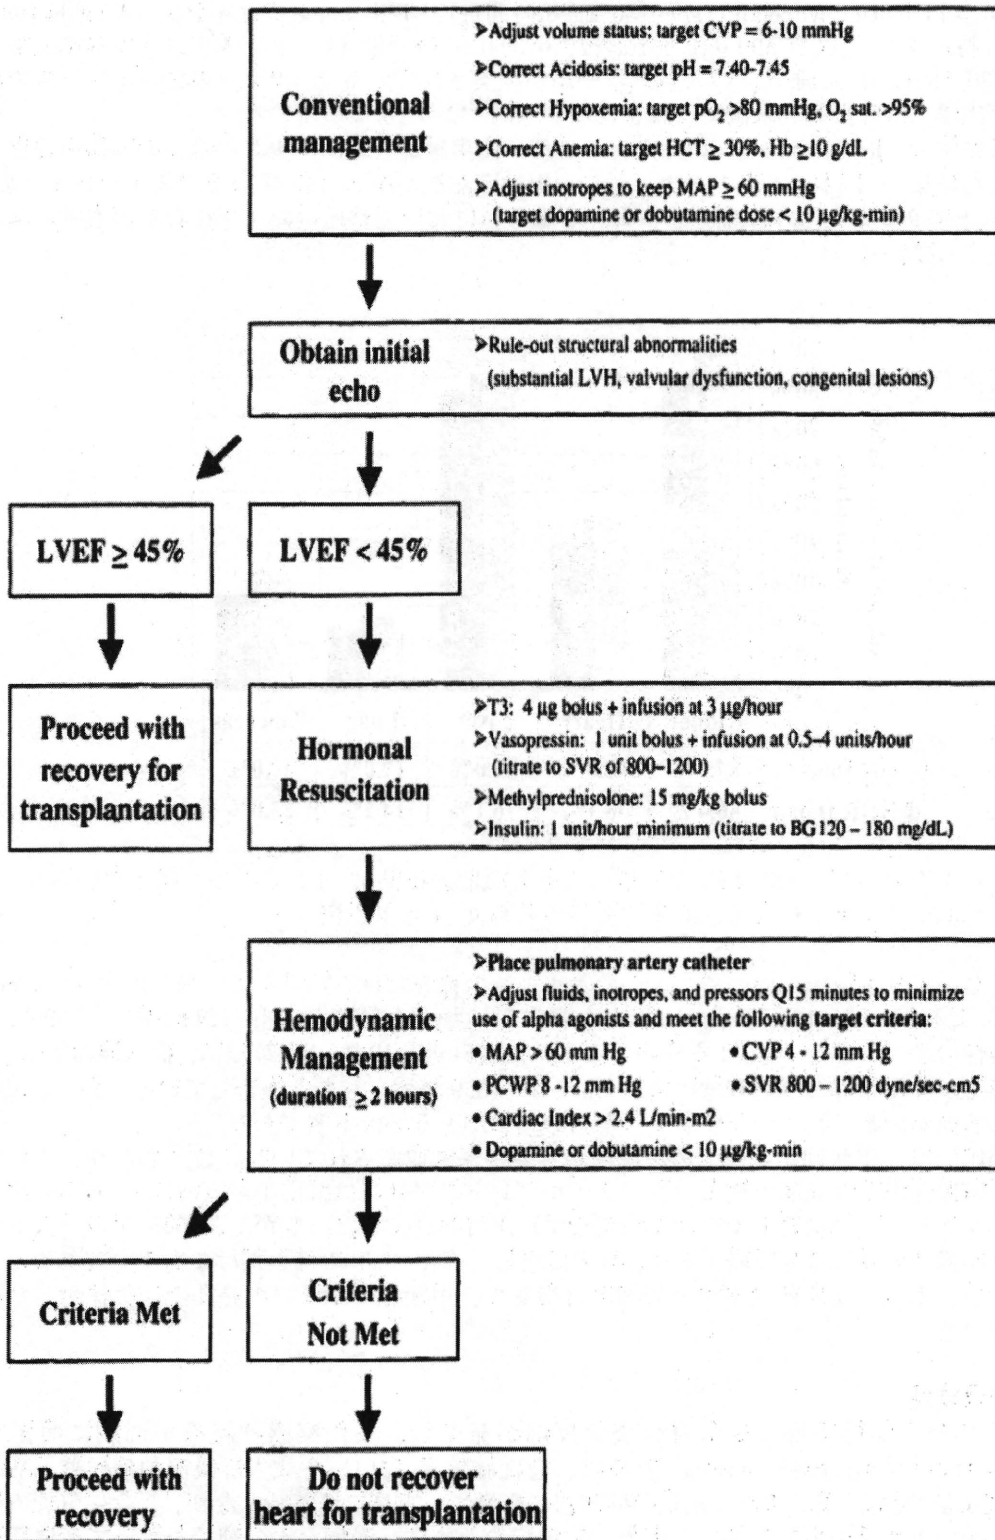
Conventional management

➢Adjust volume status: target CVP = 6-10 mmHg

➢Correct Acidosis: target pH = 7.40-7.45

➢Correct Hypoxemia: target $pO_2$ >80 mmHg, $O_2$ sat. >95%

➢Correct Anemia: target HCT ≥ 30%, Hb ≥10 g/dL

➢Adjust inotropes to keep MAP ≥ 60 mmHg (target dopamine or dobutamine dose < 10 μg/kg-min)

Obtain initial echo

➢Rule-out structural abnormalities (substantial LVH, valvular dysfunction, congenital lesions)

LVEF ≥ 45%

LVEF < 45%

Proceed with recovery for transplantation

Hormonal Resuscitation

➢T3: 4 μg bolus + infusion at 3 μg/hour

➢Vasopressin: 1 unit bolus + infusion at 0.5–4 units/hour (titrate to SVR of 800–1200)

➢Methylprednisolone: 15 mg/kg bolus

➢Insulin: 1 unit/hour minimum (titrate to BG 120 – 180 mg/dL)

Hemodynamic Management (duration ≥ 2 hours)

➢Place pulmonary artery catheter

➢Adjust fluids, inotropes, and pressors Q15 minutes to minimize use of alpha agonists and meet the following target criteria:

• MAP > 60 mm Hg
• CVP 4 - 12 mm Hg
• PCWP 8 -12 mm Hg
• SVR 800 – 1200 dyne/sec-cm5
• Cardiac Index > 2.4 L/min-m2
• Dopamine or dobutamine < 10 μg/kg-min

Criteria Met

Criteria Not Met

Proceed with recovery

Do not recover heart for transplantation